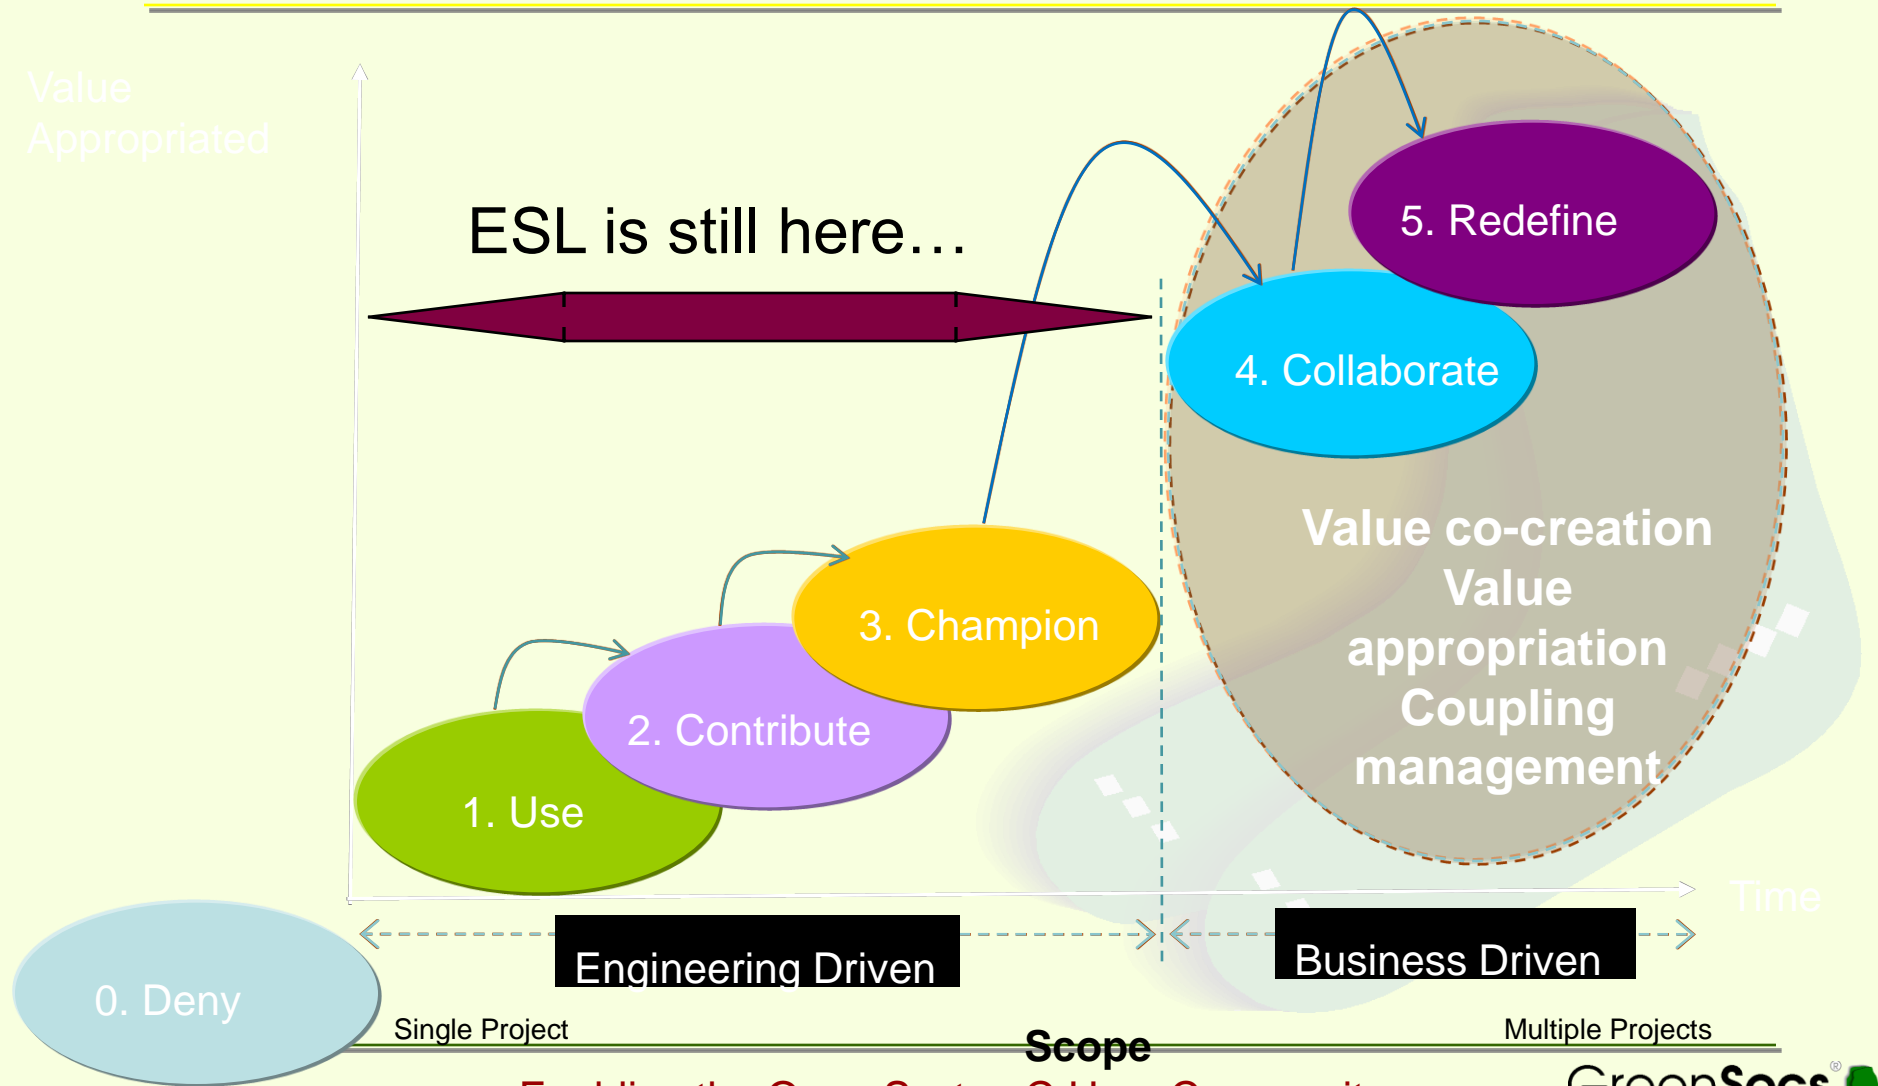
Value Appropriated

ESL is still here…

5. Redefine

4. Collaborate

Value co-creation
Value appropriation
Coupling management

3. Champion

2. Contribute

1. Use

Time

0. Deny

Engineering Driven

Business Driven

Single Project

Scope

Multiple Projects

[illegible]

GreenSocs